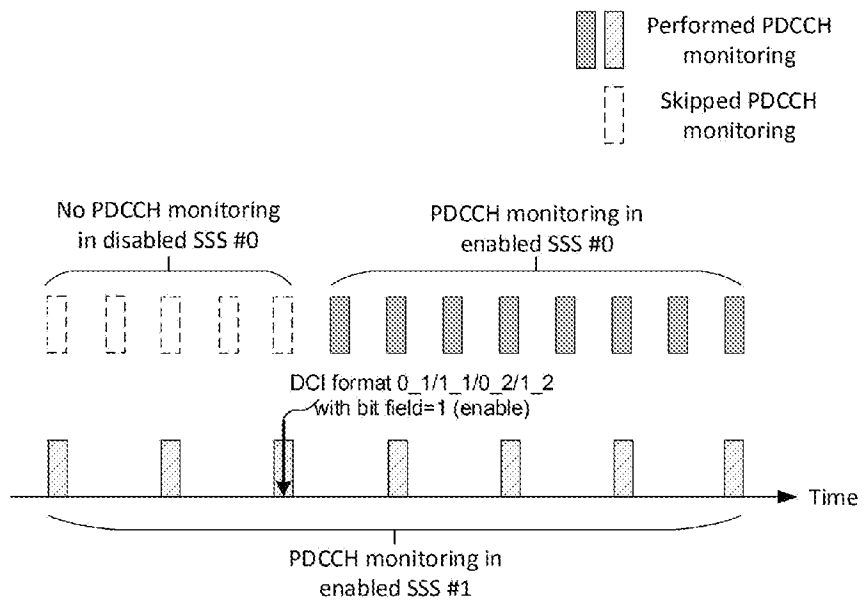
Performed PDCCH monitoring

Skipped PDCCH monitoring

No PDCCH monitoring in disabled SSS #0

PDCCH monitoring in enabled SSS #0

DCI format 0_1/1_1/0_2/1_2 with bit field=1 (enable)

Time

PDCCH monitoring in enabled SSS #1